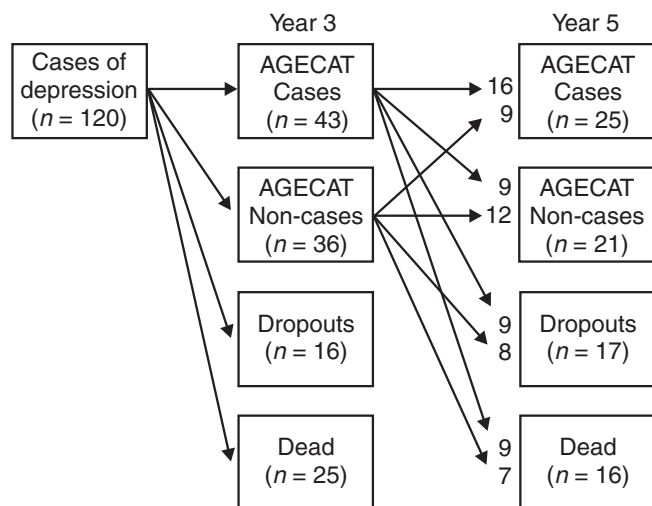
Year 3

Year 5

Cases of depression ($n$ = 120)

AGECAT Cases ($n$ = 43)

AGECAT Non-cases ($n$ = 36)

Dropouts ($n$ = 16)

Dead ($n$ = 25)

16
9

AGECAT Cases ($n$ = 25)

9
12

AGECAT Non-cases ($n$ = 21)

9
8

Dropouts ($n$ = 17)

9
7

Dead ($n$ = 16)